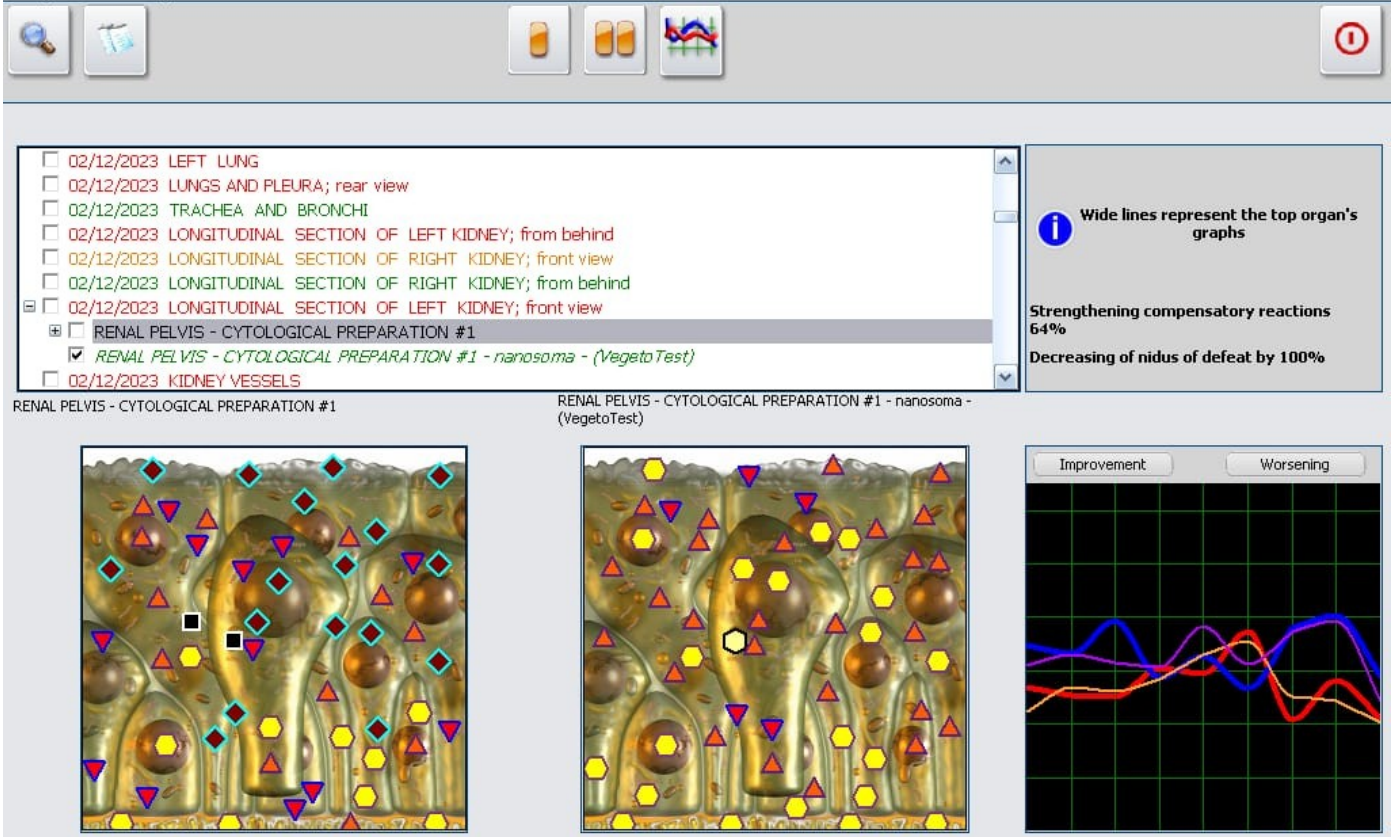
02/12/2023 LEFT LUNG
02/12/2023 LUNGS AND PLEURA; rear view
02/12/2023 TRACHEA AND BRONCHI
02/12/2023 LONGITUDINAL SECTION OF LEFT KIDNEY; from behind
02/12/2023 LONGITUDINAL SECTION OF RIGHT KIDNEY; front view
02/12/2023 LONGITUDINAL SECTION OF RIGHT KIDNEY; from behind
02/12/2023 LONGITUDINAL SECTION OF LEFT KIDNEY; front view
RENAL PELVIS - CYTOLOGICAL PREPARATION #1
RENAL PELVIS - CYTOLOGICAL PREPARATION #1 - nanosoma - (VegetoTest)
02/12/2023 KIDNEY VESSELS

Wide lines represent the top organ's graphs

Strengthening compensatory reactions 64%

Decreasing of nidus of defeat by 100%

RENAL PELVIS - CYTOLOGICAL PREPARATION #1

RENAL PELVIS - CYTOLOGICAL PREPARATION #1 - nanosoma - (VegetoTest)

Improvement
Worsening